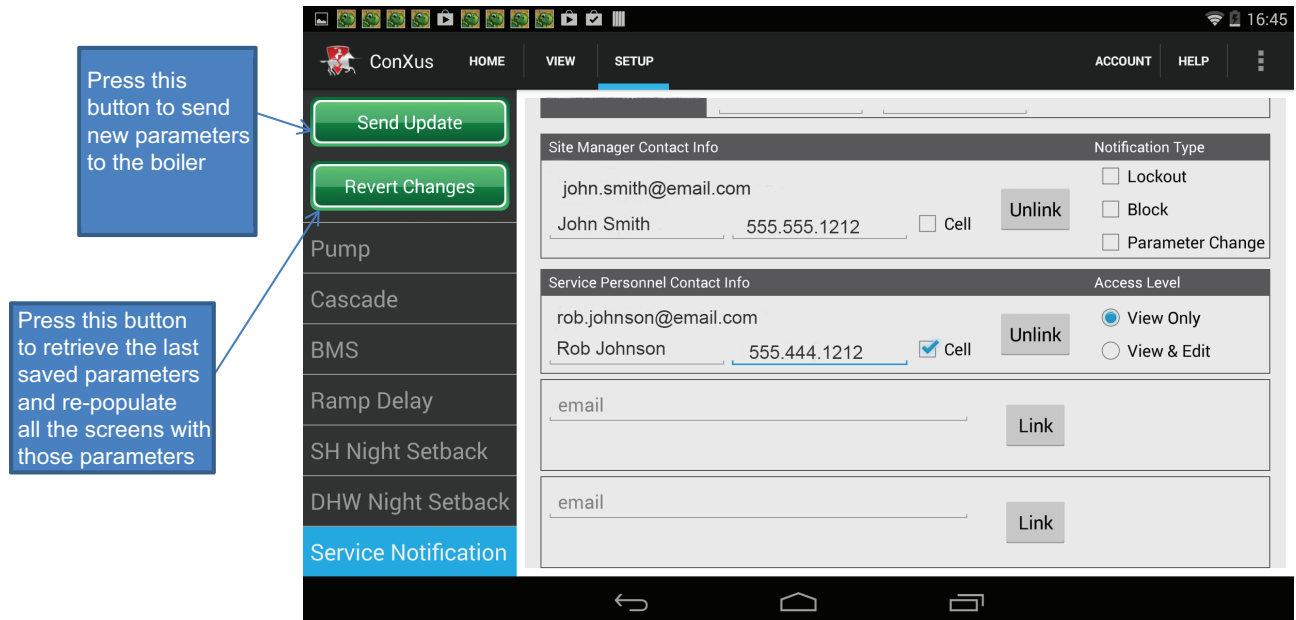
Press this button to send new parameters to the boiler

Press this button to retrieve the last saved parameters and re-populate all the screens with those parameters

16:45

ConXus HOME VIEW SETUP ACCOUNT HELP

Send Update

Revert Changes

Pump

Cascade

BMS

Ramp Delay

SH Night Setback

DHW Night Setback

Service Notification

Site Manager Contact Info

Notification Type

john.smith@email.com

John Smith

555.555.1212

Cell

Unlink

Lockout

Block

Parameter Change

Service Personnel Contact Info

Access Level

rob.johnson@email.com

Rob Johnson

555.444.1212

Cell

Unlink

View Only

View & Edit

email

Link

email

Link